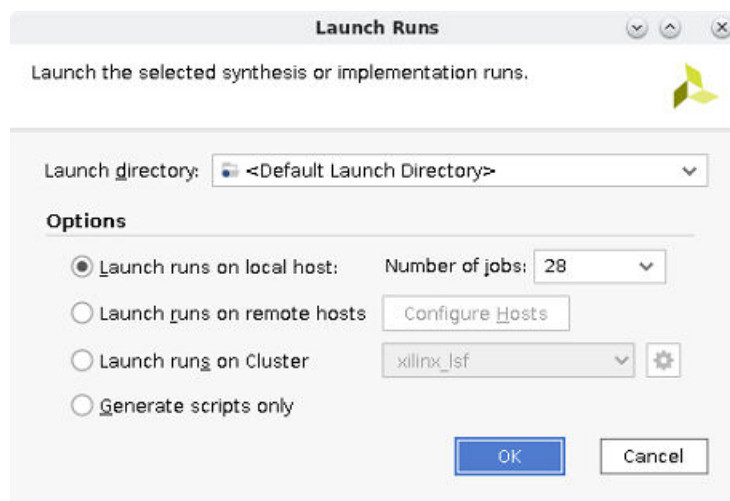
Launch Runs

Launch the selected synthesis or implementation runs.

Launch directory: <Default Launch Directory>

Options

Launch runs on local host: Number of jobs: 28

Launch runs on remote hosts Configure Hosts

Launch runs on Cluster xilinx_lsf

Generate scripts only

OK Cancel